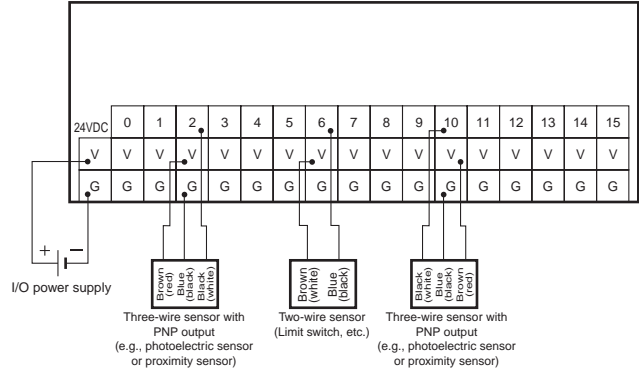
| 24VDC | 0 | 1 | 2 | 3 | 4 | 5 | 6 | 7 | 8 | 9 | 10 | 11 | 12 | 13 | 14 | 15 |
|---|---|---|---|---|---|---|---|---|---|---|---|---|---|---|---|---|
| V | V | V | V | V | V | V | V | V | V | V | V | V | V | V | V | V |
| G | G | G | G | G | G | G | G | G | G | G | G | G | G | G | G | G |

+ −

I/O power supply

Brown (red)
Blue (black)
Black (white)

Three-wire sensor with PNP output (e.g., photoelectric sensor or proximity sensor)

Brown (white)
Blue (black)

Two-wire sensor (Limit switch, etc.)

Black (white)
Blue (black)
Brown (red)

Three-wire sensor with PNP output (e.g., photoelectric sensor or proximity sensor)